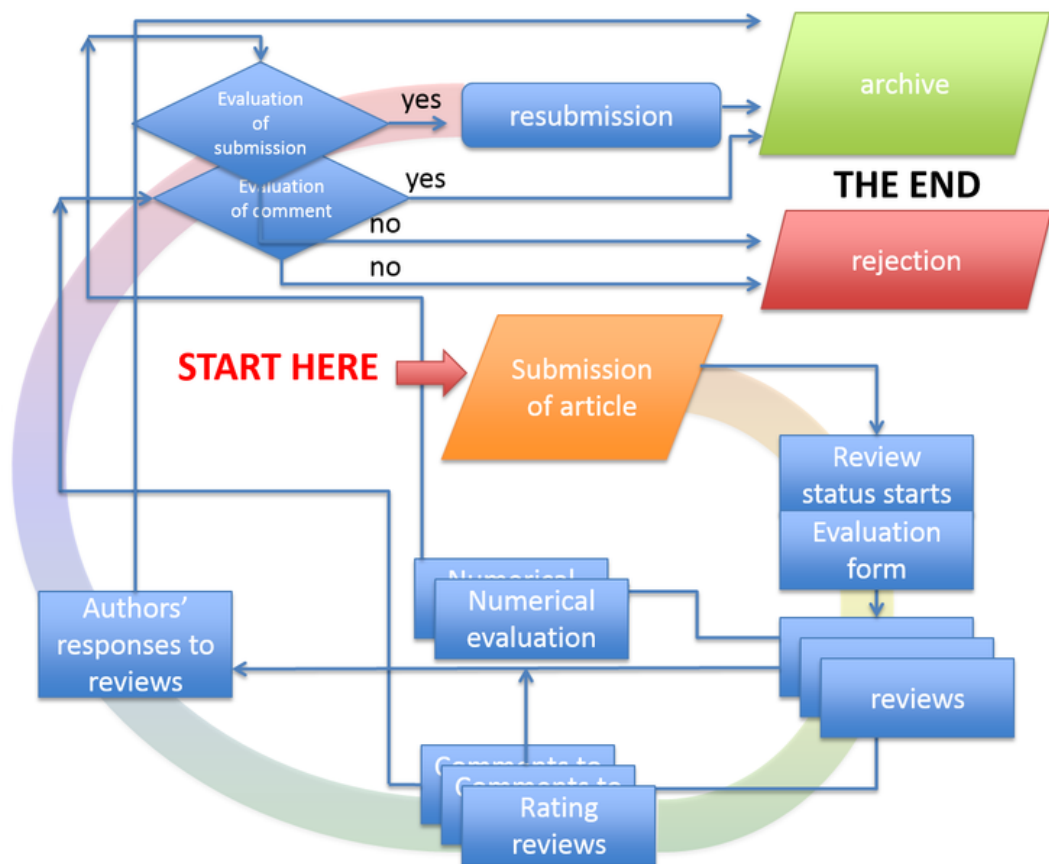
Evaluation of submission

yes

resubmission

archive

Evaluation of comment

yes

THE END

no

no

rejection

START HERE

Submission of article

Review status starts

Evaluation form

Numerical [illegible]

Numerical evaluation

Authors' responses to reviews

reviews

Comments to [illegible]

Comments to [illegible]

Rating reviews